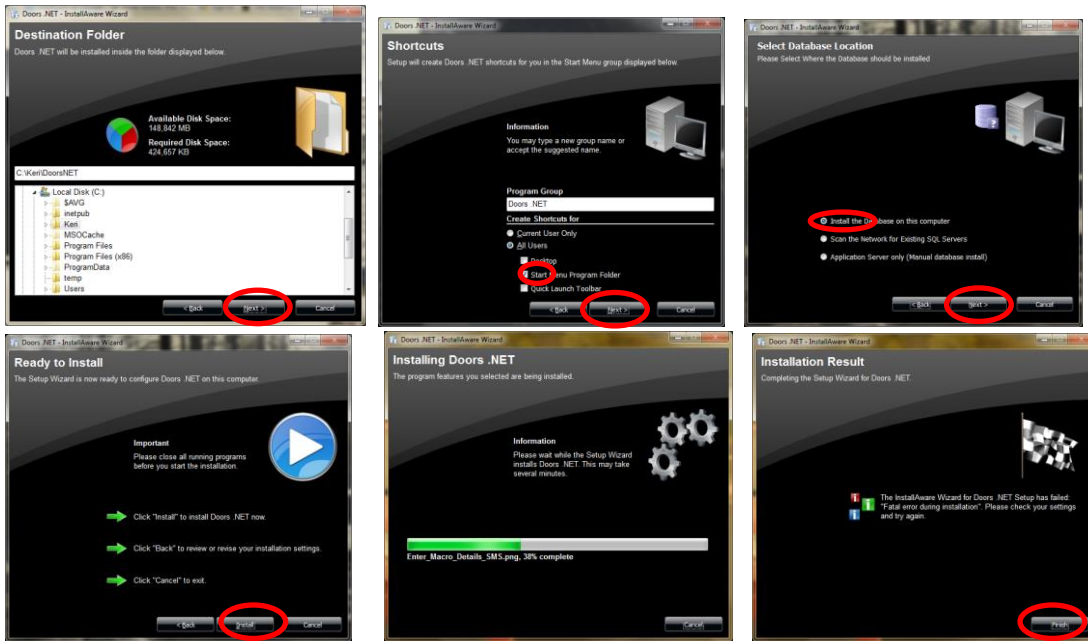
Doors .NET - InstallAware Wizard

Destination Folder

Doors .NET will be installed inside the folder displayed below.

Available Disk Space:
148,842 MB
Required Disk Space:
424,657 KB

C:\Keri\DoorsNET

Local Disk (C:)
$AVG
inetpub
Keri
MSOCache
Program Files
Program Files (x86)
ProgramData
temp
Users

< Back Next > Cancel

Doors .NET - InstallAware Wizard

Shortcuts

Setup will create Doors .NET shortcuts for you in the Start Menu group displayed below.

Information
You may type a new group name or accept the suggested name.

Program Group
Doors .NET
Create Shortcuts for
Current User Only
All Users
Desktop
Start Menu Program Folder
Quick Launch Toolbar

< Back Next > Cancel

Doors .NET - InstallAware Wizard

Select Database Location

Please Select Where the Database should be installed

Install the Database on this computer
Scan the Network for Existing SQL Servers
Application Server only (Manual database install)

< Back Next > Cancel

Doors .NET - InstallAware Wizard

Ready to Install

The Setup Wizard is now ready to configure Doors .NET on this computer.

Important
Please close all running programs before you start the installation.

Click "Install" to install Doors .NET now.
Click "Back" to review or revise your installation settings.
Click "Cancel" to exit.

< Back Install Cancel

Doors .NET - InstallAware Wizard

Installing Doors .NET

The program features you selected are being installed.

Information
Please wait while the Setup Wizard installs Doors .NET. This may take several minutes.

Enter_Macro_Details_SMS.png; 38% complete

Cancel

Doors .NET - InstallAware Wizard

Installation Result

Completing the Setup Wizard for Doors .NET.

The InstallAware Wizard for Doors .NET Setup has failed: "Fatal error during installation". Please check your settings and try again.

Finish